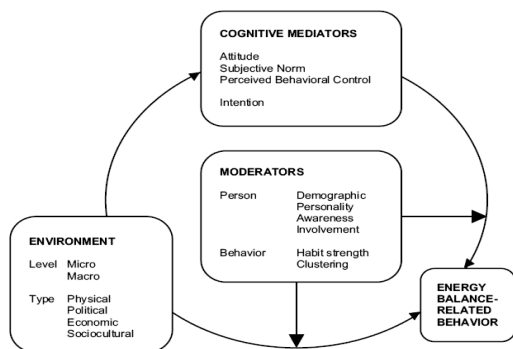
COGNITIVE MEDIATORS

Attitude
Subjective Norm
Perceived Behavioral Control

Intention

MODERATORS

Person Demographic
Personality
Awareness
Involvement

Behavior Habit strength
Clustering

ENVIRONMENT

Level Micro
Macro

Type Physical
Political
Economic
Sociocultural

ENERGY BALANCE-RELATED BEHAVIOR